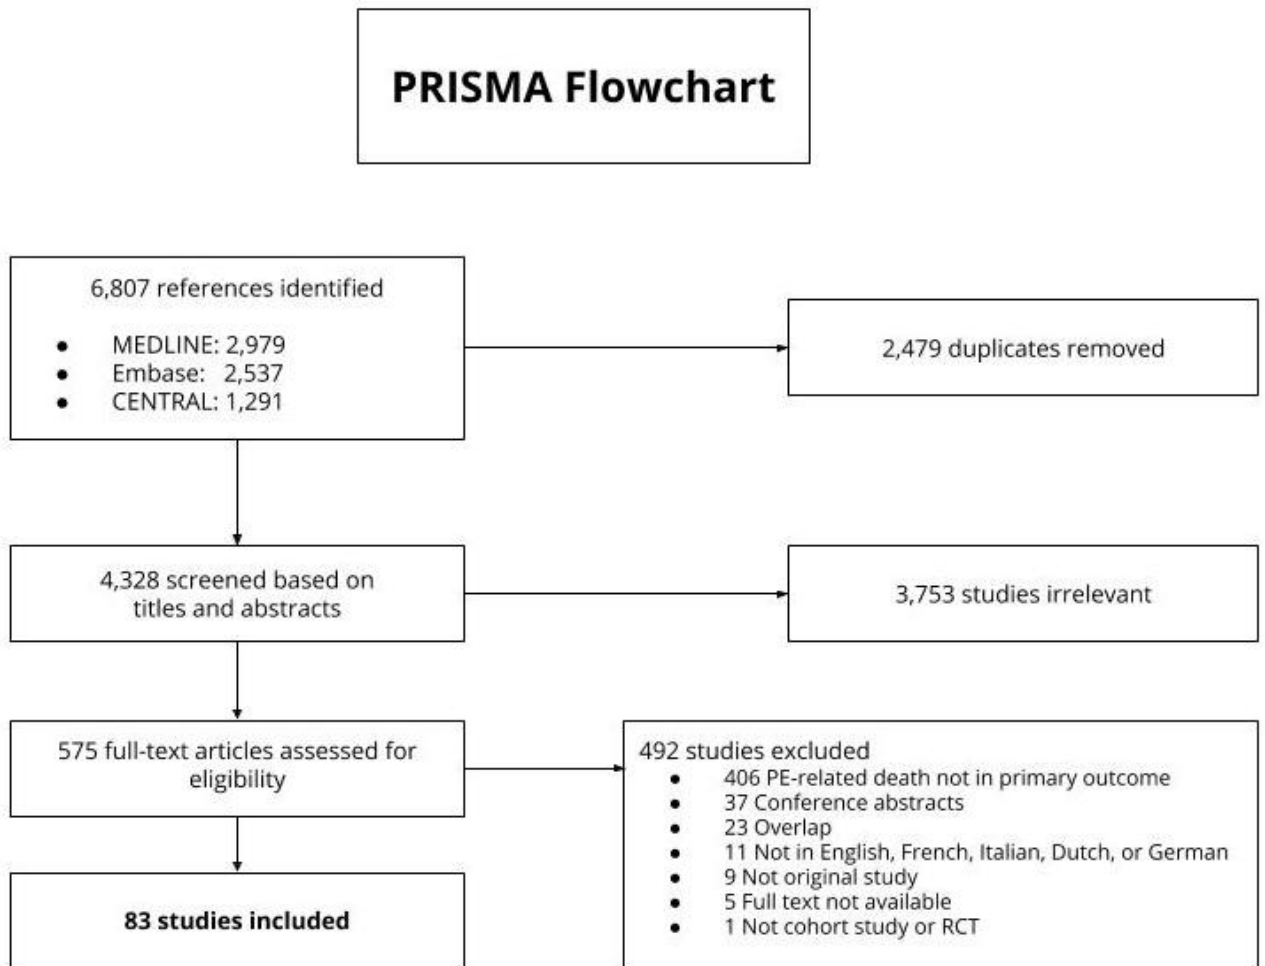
PRISMA Flowchart

6,807 references identified

- MEDLINE: 2,979
- Embase: 2,537
- CENTRAL: 1,291

2,479 duplicates removed

4,328 screened based on titles and abstracts

3,753 studies irrelevant

575 full-text articles assessed for eligibility

492 studies excluded
- 406 PE-related death not in primary outcome
- 37 Conference abstracts
- 23 Overlap
- 11 Not in English, French, Italian, Dutch, or German
- 9 Not original study
- 5 Full text not available
- 1 Not cohort study or RCT

83 studies included